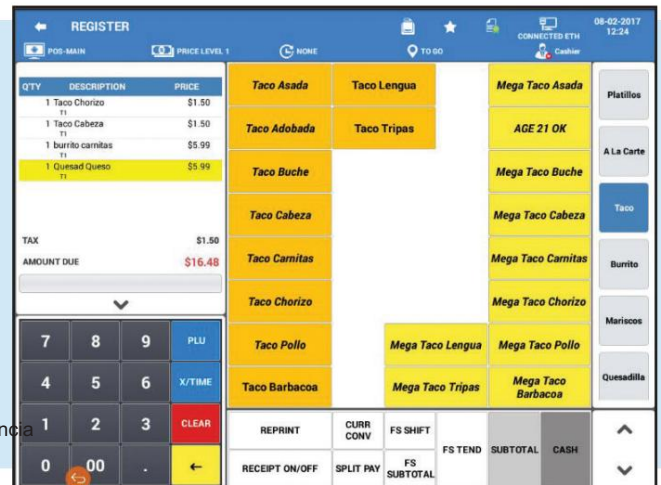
REGISTER
08-02-2017 12:24
CONNECTED ETH
POS-MAIN
PRICE LEVEL 1
NONE
TO GO
Cashier

| QTY | DESCRIPTION | PRICE |
|---|---|---|
| 1 | Taco Chorizo T1 | $1.50 |
| 1 | Taco Cabeza T1 | $1.50 |
| 1 | burrito carnitas T1 | $5.99 |
| 1 | Quesad Queso T1 | $5.99 |

TAX $1.50
AMOUNT DUE $16.48

7 8 9 PLU
4 5 6 X/TIME
1 2 3 CLEAR
0 00 . ←

Taco Asada
Taco Lengua
Mega Taco Asada
Taco Adobada
Taco Tripas
AGE 21 OK
Taco Buche
Mega Taco Buche
Taco Cabeza
Mega Taco Cabeza
Taco Carnitas
Mega Taco Carnitas
Taco Chorizo
Mega Taco Chorizo
Taco Pollo
Mega Taco Lengua
Mega Taco Pollo
Taco Barbacoa
Mega Taco Tripas
Mega Taco Barbacoa

Platillos
A La Carte
Taco
Burrito
Mariscos
Quesadilla

REPRINT
CURR CONV
FS SHIFT
FS TEND
SUBTOTAL
CASH
RECEIPT ON/OFF
SPLIT PAY
FS SUBTOTAL

ncia